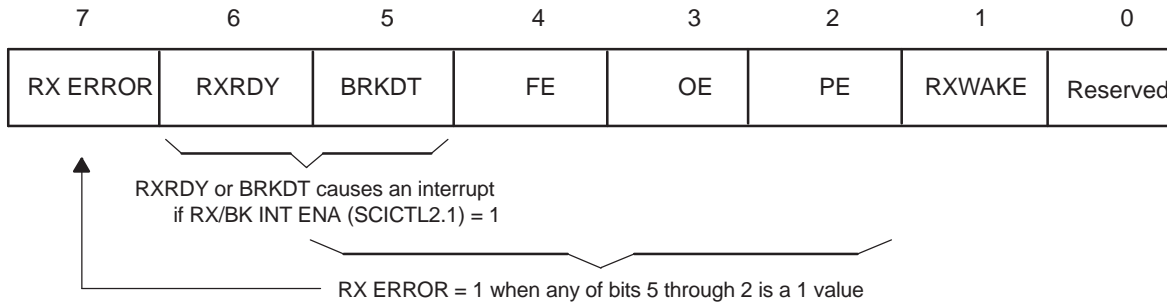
| 7 | 6 | 5 | 4 | 3 | 2 | 1 | 0 |
|---|---|---|---|---|---|---|---|
| RX ERROR | RXRDY | BRKDT | FE | OE | PE | RXWAKE | Reserved |

RXRDY or BRKDT causes an interrupt if RX/BK INT ENA (SCICTL2.1) = 1

RX ERROR = 1 when any of bits 5 through 2 is a 1 value